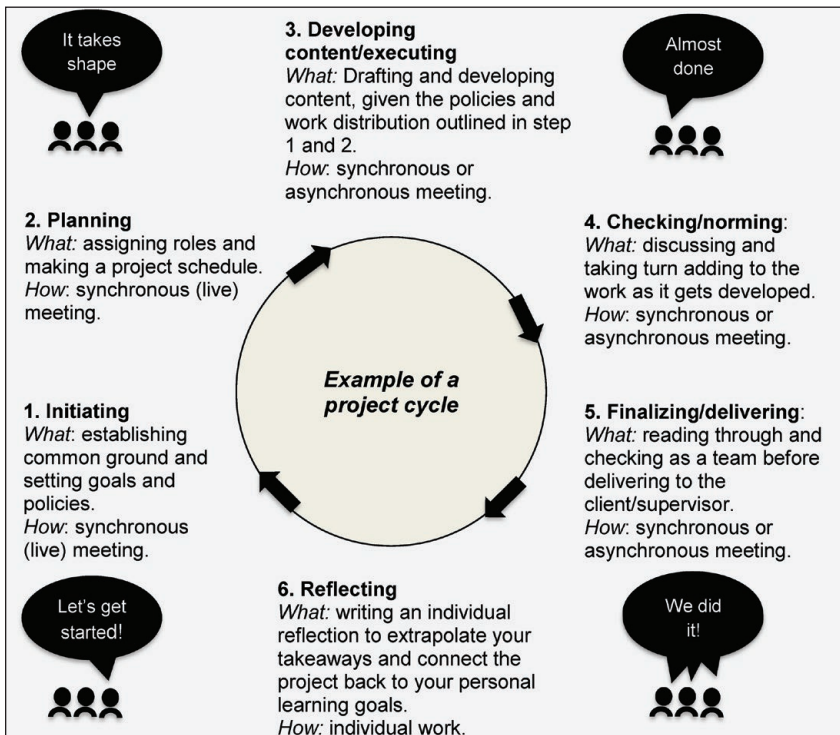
It takes shape

3. Developing content/executing
What: Drafting and developing content, given the policies and work distribution outlined in step 1 and 2.
How: synchronous or asynchronous meeting.

Almost done

2. Planning
What: assigning roles and making a project schedule.
How: synchronous (live) meeting.

4. Checking/norming:
What: discussing and taking turn adding to the work as it gets developed.
How: synchronous or asynchronous meeting.

Example of a project cycle

1. Initiating
What: establishing common ground and setting goals and policies.
How: synchronous (live) meeting.

5. Finalizing/delivering:
What: reading through and checking as a team before delivering to the client/supervisor.
How: synchronous or asynchronous meeting.

Let's get started!

6. Reflecting
What: writing an individual reflection to extrapolate your takeaways and connect the project back to your personal learning goals.
How: individual work.

We did it!